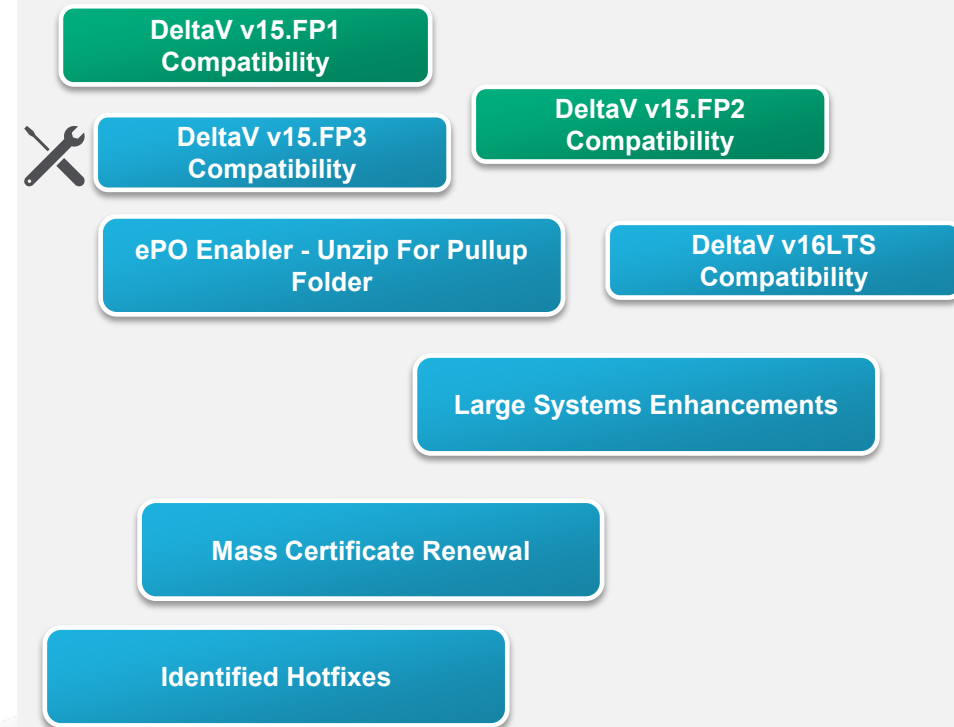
DeltaV v15.FP1 Compatibility

DeltaV v15.FP2 Compatibility

DeltaV v15.FP3 Compatibility

ePO Enabler - Unzip For Pullup Folder

DeltaV v16LTS Compatibility

Large Systems Enhancements

Mass Certificate Renewal

Identified Hotfixes